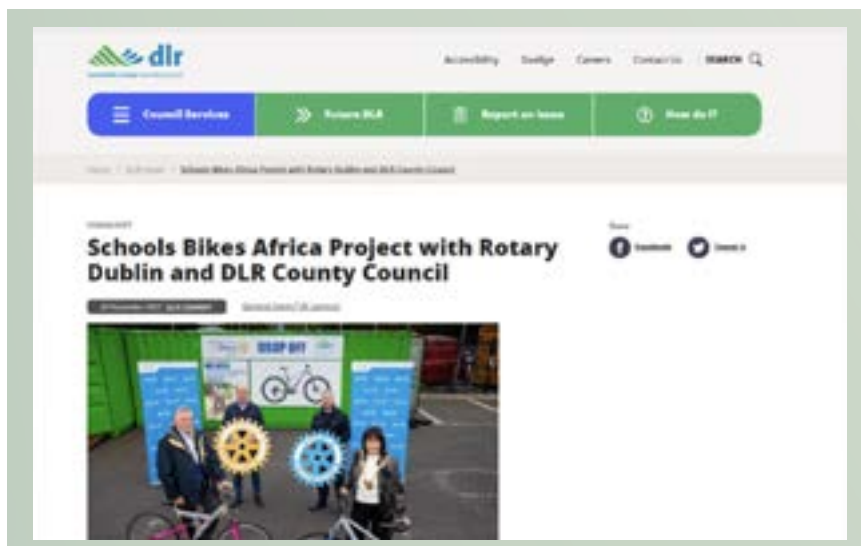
dlr

Accessibility Gaeilge Careers Contact Us SEARCH

Council Services

Future DLR

Report an Issue

How do I?

Schools Bikes Africa Project with Rotary Dublin and DLR County Council

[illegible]

Share

Facebook

Tweet it

Schools Bikes Africa Project with Rotary Dublin and DLR County Council

DROP OFF